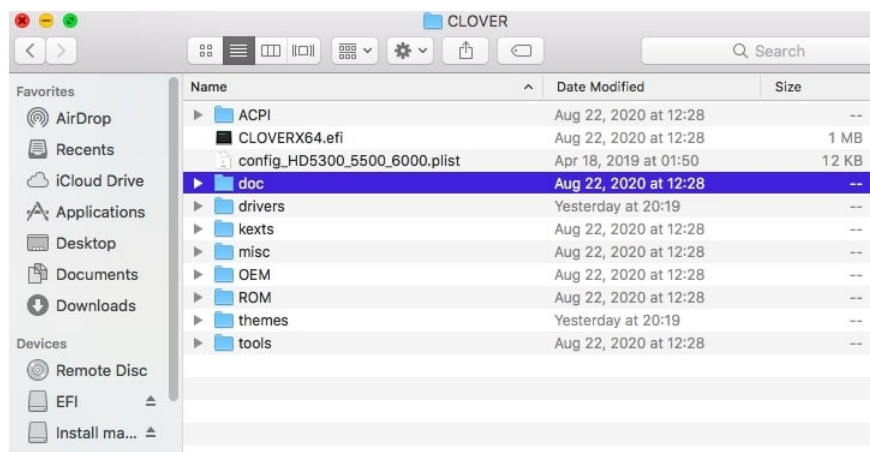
CLOVER

Search

Favorites
AirDrop
Recents
iCloud Drive
Applications
Desktop
Documents
Downloads

Devices
Remote Disc
EFI
Install ma...

| Name | Date Modified | Size |
|---|---|---|
| ACPI | Aug 22, 2020 at 12:28 | -- |
| CLOVERX64.efi | Aug 22, 2020 at 12:28 | 1 MB |
| config_HD5300_5500_6000.plist | Apr 18, 2019 at 01:50 | 12 KB |
| doc | Aug 22, 2020 at 12:28 | -- |
| drivers | Yesterday at 20:19 | -- |
| kexts | Aug 22, 2020 at 12:28 | -- |
| misc | Aug 22, 2020 at 12:28 | -- |
| OEM | Aug 22, 2020 at 12:28 | -- |
| ROM | Aug 22, 2020 at 12:28 | -- |
| themes | Yesterday at 20:19 | -- |
| tools | Aug 22, 2020 at 12:28 | -- |